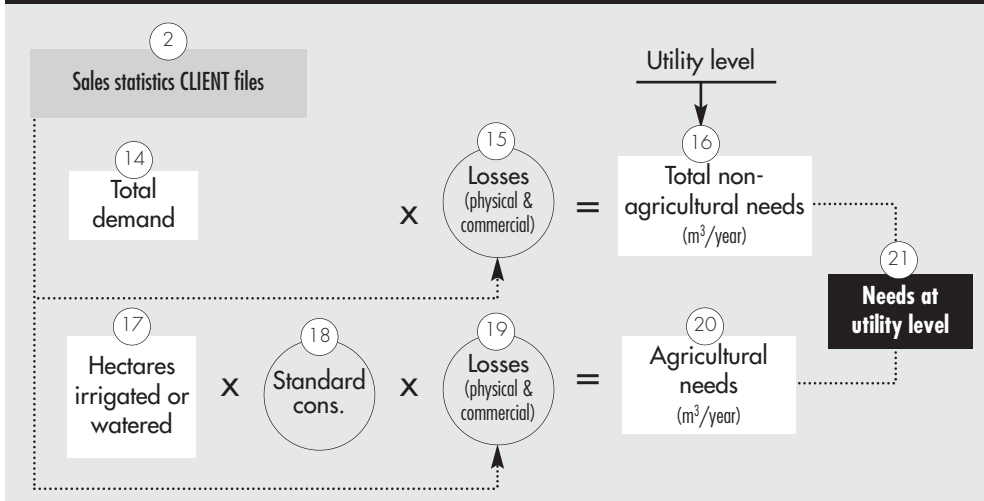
2

Sales statistics CLIENT files

Utility level

14

Total demand

x

15

Losses (physical & commercial)

=

16

Total non-agricultural needs ($m^3$/year)

21

Needs at utility level

17

Hectares irrigated or watered

x

18

Standard cons.

x

19

Losses (physical & commercial)

=

20

Agricultural needs ($m^3$/year)